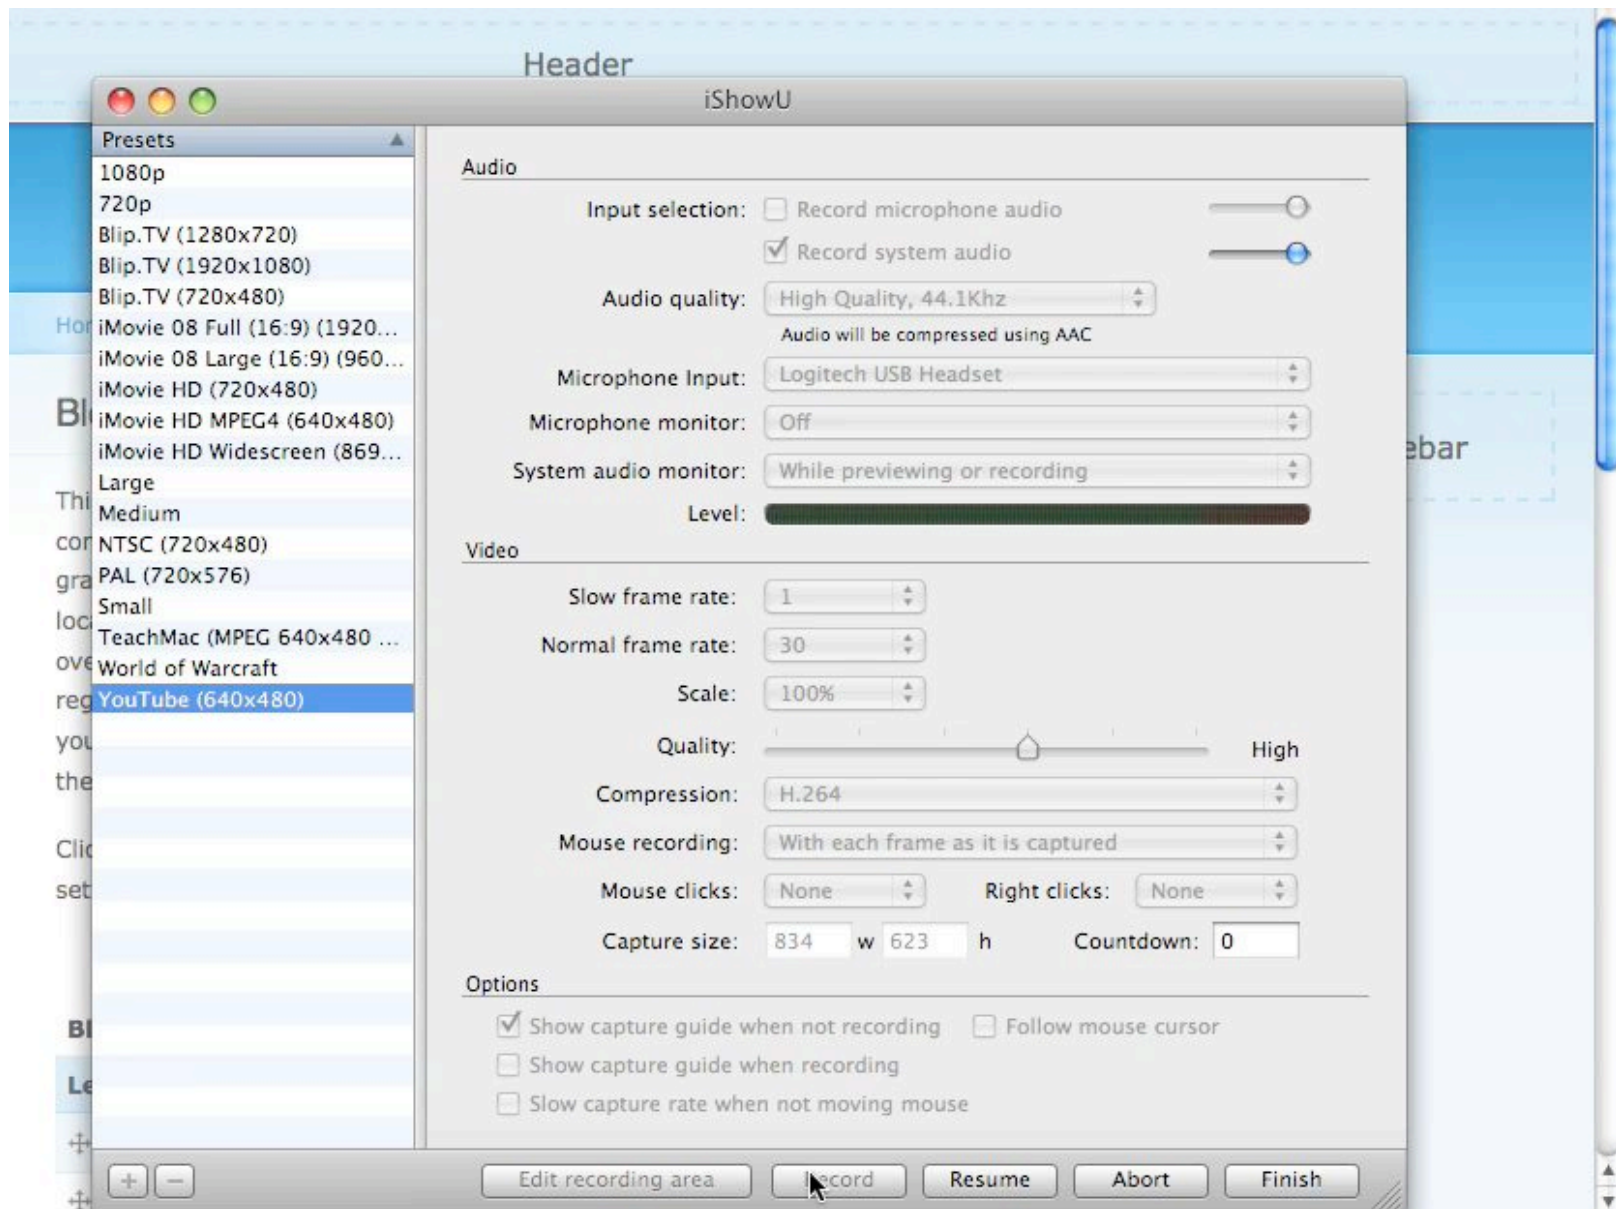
Header

iShowU

Presets
1080p
720p
Blip.TV (1280x720)
Blip.TV (1920x1080)
Blip.TV (720x480)
iMovie 08 Full (16:9) (1920...
iMovie 08 Large (16:9) (960...
iMovie HD (720x480)
iMovie HD MPEG4 (640x480)
iMovie HD Widescreen (869...
Large
Medium
NTSC (720x480)
PAL (720x576)
Small
TeachMac (MPEG 640x480 ...
World of Warcraft
YouTube (640x480)

Audio
Input selection: Record microphone audio
Record system audio
Audio quality: High Quality, 44.1Khz
Audio will be compressed using AAC
Microphone Input: Logitech USB Headset
Microphone monitor: Off
System audio monitor: While previewing or recording
Level:

Video
Slow frame rate: 1
Normal frame rate: 30
Scale: 100%
Quality: High
Compression: H.264
Mouse recording: With each frame as it is captured
Mouse clicks: None Right clicks: None
Capture size: 834 w 623 h Countdown: 0

Options
Show capture guide when not recording Follow mouse cursor
Show capture guide when recording
Slow capture rate when not moving mouse

+ −
Edit recording area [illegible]ecord Resume Abort Finish

Hor
Bl
Thi
cor
gra
loc
ove
reg
you
the
Clic
set
Bl
Le
ebar